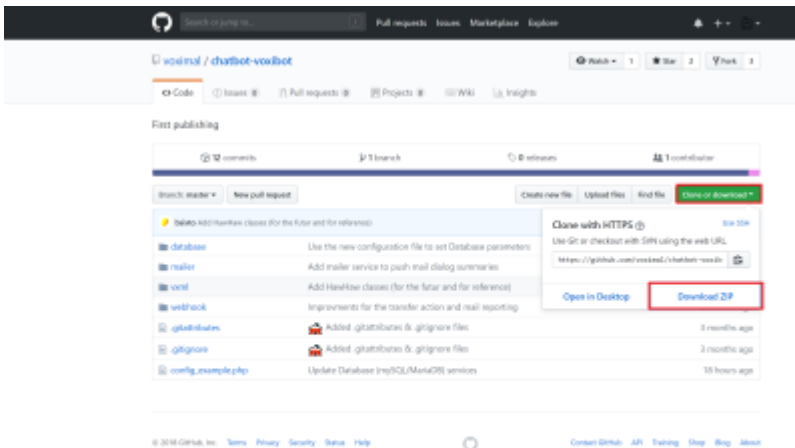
Search or jump to... Pull requests Issues Marketplace Explore

voximal / chatbot-voxibot

Watch 1 Star 2 Fork 3

Code Issues 0 Pull requests 0 Projects 0 Wiki Insights

First publishing

12 commits 1 branch 0 releases 1 contributor

Branch: master New pull request

Create new file Upload files Find file Clone or download

boristo Add HawHaw classes (for the futur and for reference)

Clone with HTTPS Use SSH

Use Git or checkout with SVN using the web URL.

https://github.com/voximal/chatbot-voxib

Open in Desktop Download ZIP

database Use the new configuration file to set Database parameters

mailer Add mailer service to push mail dialog summaries

vxml Add HawHaw classes (for the futur and for reference)

webhook Improvments for the transfer action and mail reporting

.gitattributes Added .gitattributes & .gitignore files 3 months ago

.gitignore Added .gitattributes & .gitignore files 3 months ago

config_example.php Update Database (mySQL/MariaDB) services 18 hours ago

© 2018 GitHub, Inc. Terms Privacy Security Status Help

Contact GitHub API Training Shop Blog About